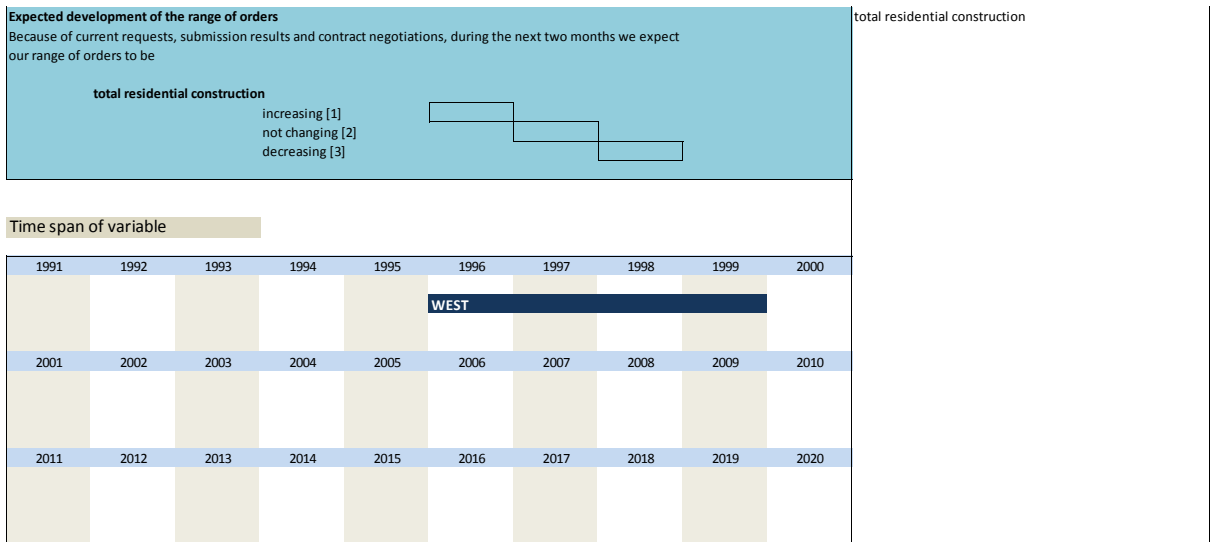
**Expected development of the range of orders**
Because of current requests, submission results and contract negotiations, during the next two months we expect our range of orders to be

**total residential construction**
increasing [1]
not changing [2]
decreasing [3]

total residential construction

Time span of variable

| 1991 | 1992 | 1993 | 1994 | 1995 | 1996 | 1997 | 1998 | 1999 | 2000 |
|---|---|---|---|---|---|---|---|---|---|
| | | | | | WEST | | | | |
| 2001 | 2002 | 2003 | 2004 | 2005 | 2006 | 2007 | 2008 | 2009 | 2010 |
| 2011 | 2012 | 2013 | 2014 | 2015 | 2016 | 2017 | 2018 | 2019 | 2020 |